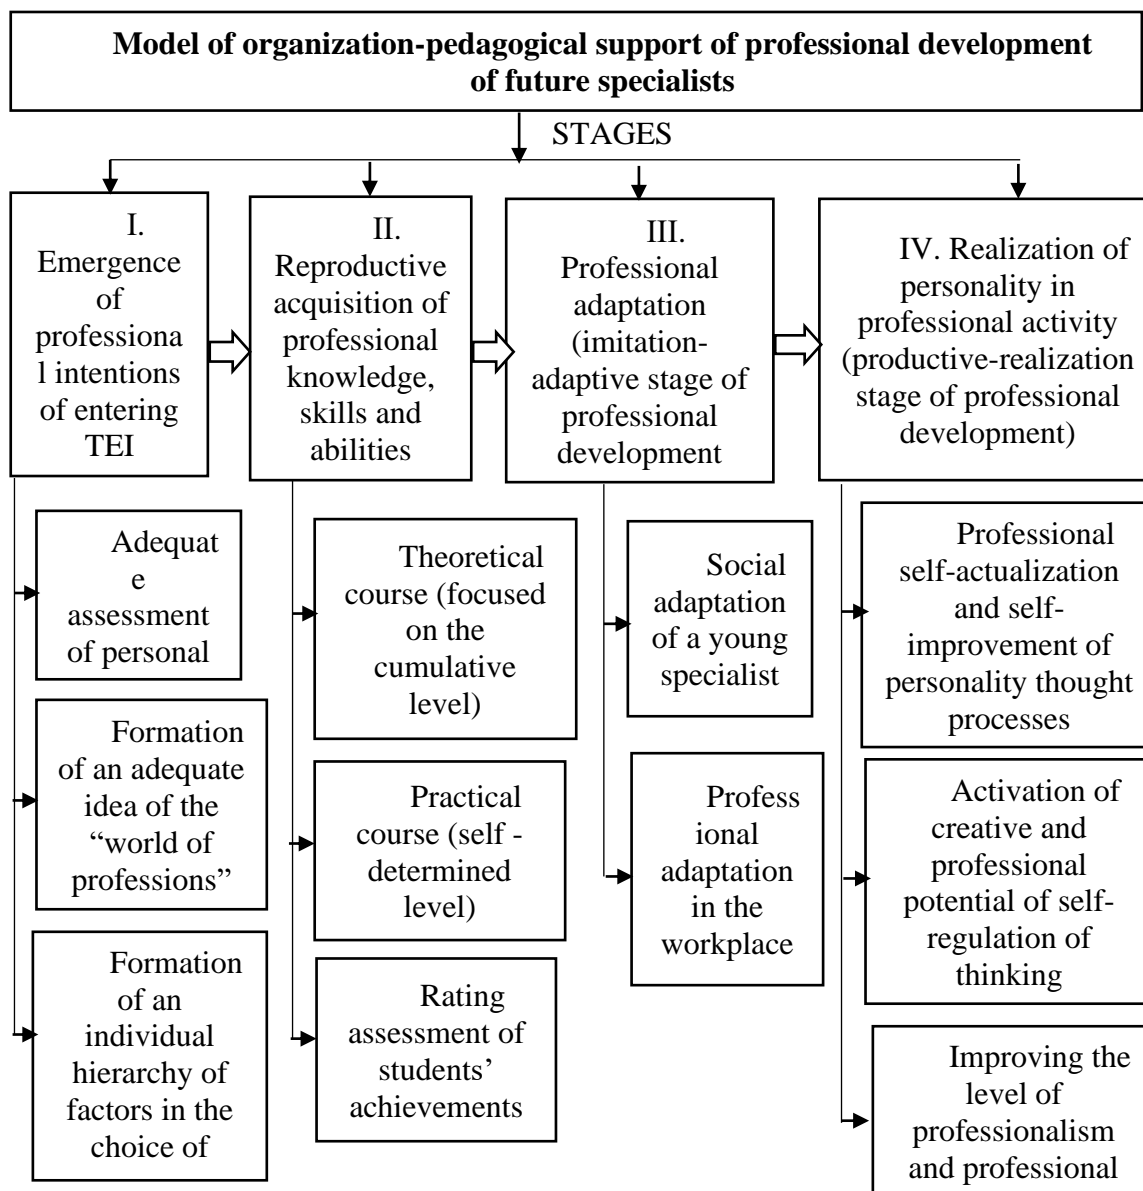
Model of organization-pedagogical support of professional development of future specialists

STAGES

I. Emergence of professional intentions of entering TEI

II. Reproductive acquisition of professional knowledge, skills and abilities

III. Professional adaptation (imitation-adaptive stage of professional development

IV. Realization of personality in professional activity (productive-realization stage of professional development)

Adequate assessment of personal

Formation of an adequate idea of the "world of professions"

Formation of an individual hierarchy of factors in the choice of

Theoretical course (focused on the cumulative level)

Practical course (self - determined level)

Rating assessment of students' achievements

Social adaptation of a young specialist

Professional adaptation in the workplace

Professional self-actualization and self-improvement of personality thought processes

Activation of creative and professional potential of self-regulation of thinking

Improving the level of professionalism and professional